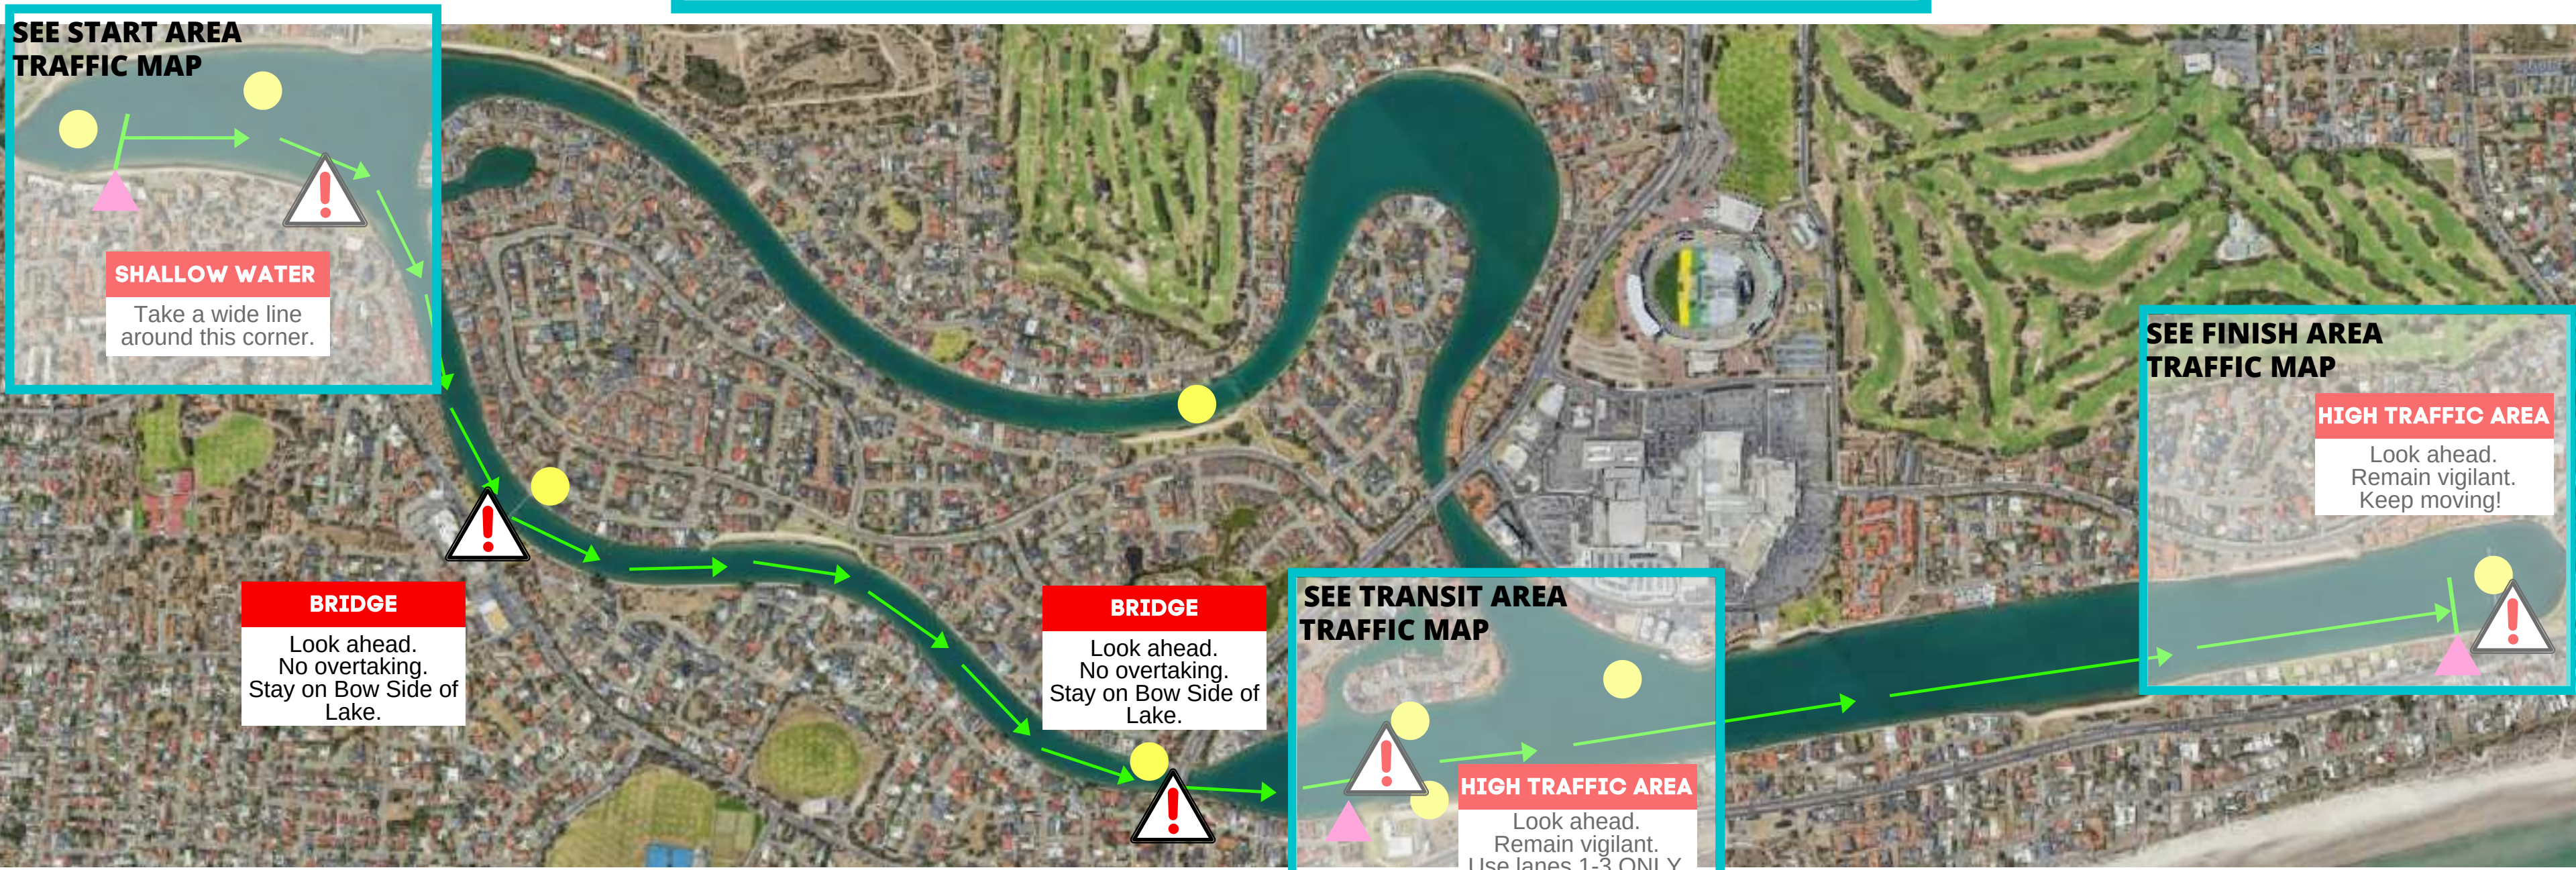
SEE START AREA TRAFFIC MAP

SHALLOW WATER

Take a wide line around this corner.

BRIDGE

Look ahead. No overtaking. Stay on Bow Side of Lake.

BRIDGE

Look ahead. No overtaking. Stay on Bow Side of Lake.

SEE TRANSIT AREA TRAFFIC MAP

HIGH TRAFFIC AREA

Look ahead. Remain vigilant. Use lanes 1-3 ONLY

SEE FINISH AREA TRAFFIC MAP

HIGH TRAFFIC AREA

Look ahead. Remain vigilant. Keep moving!